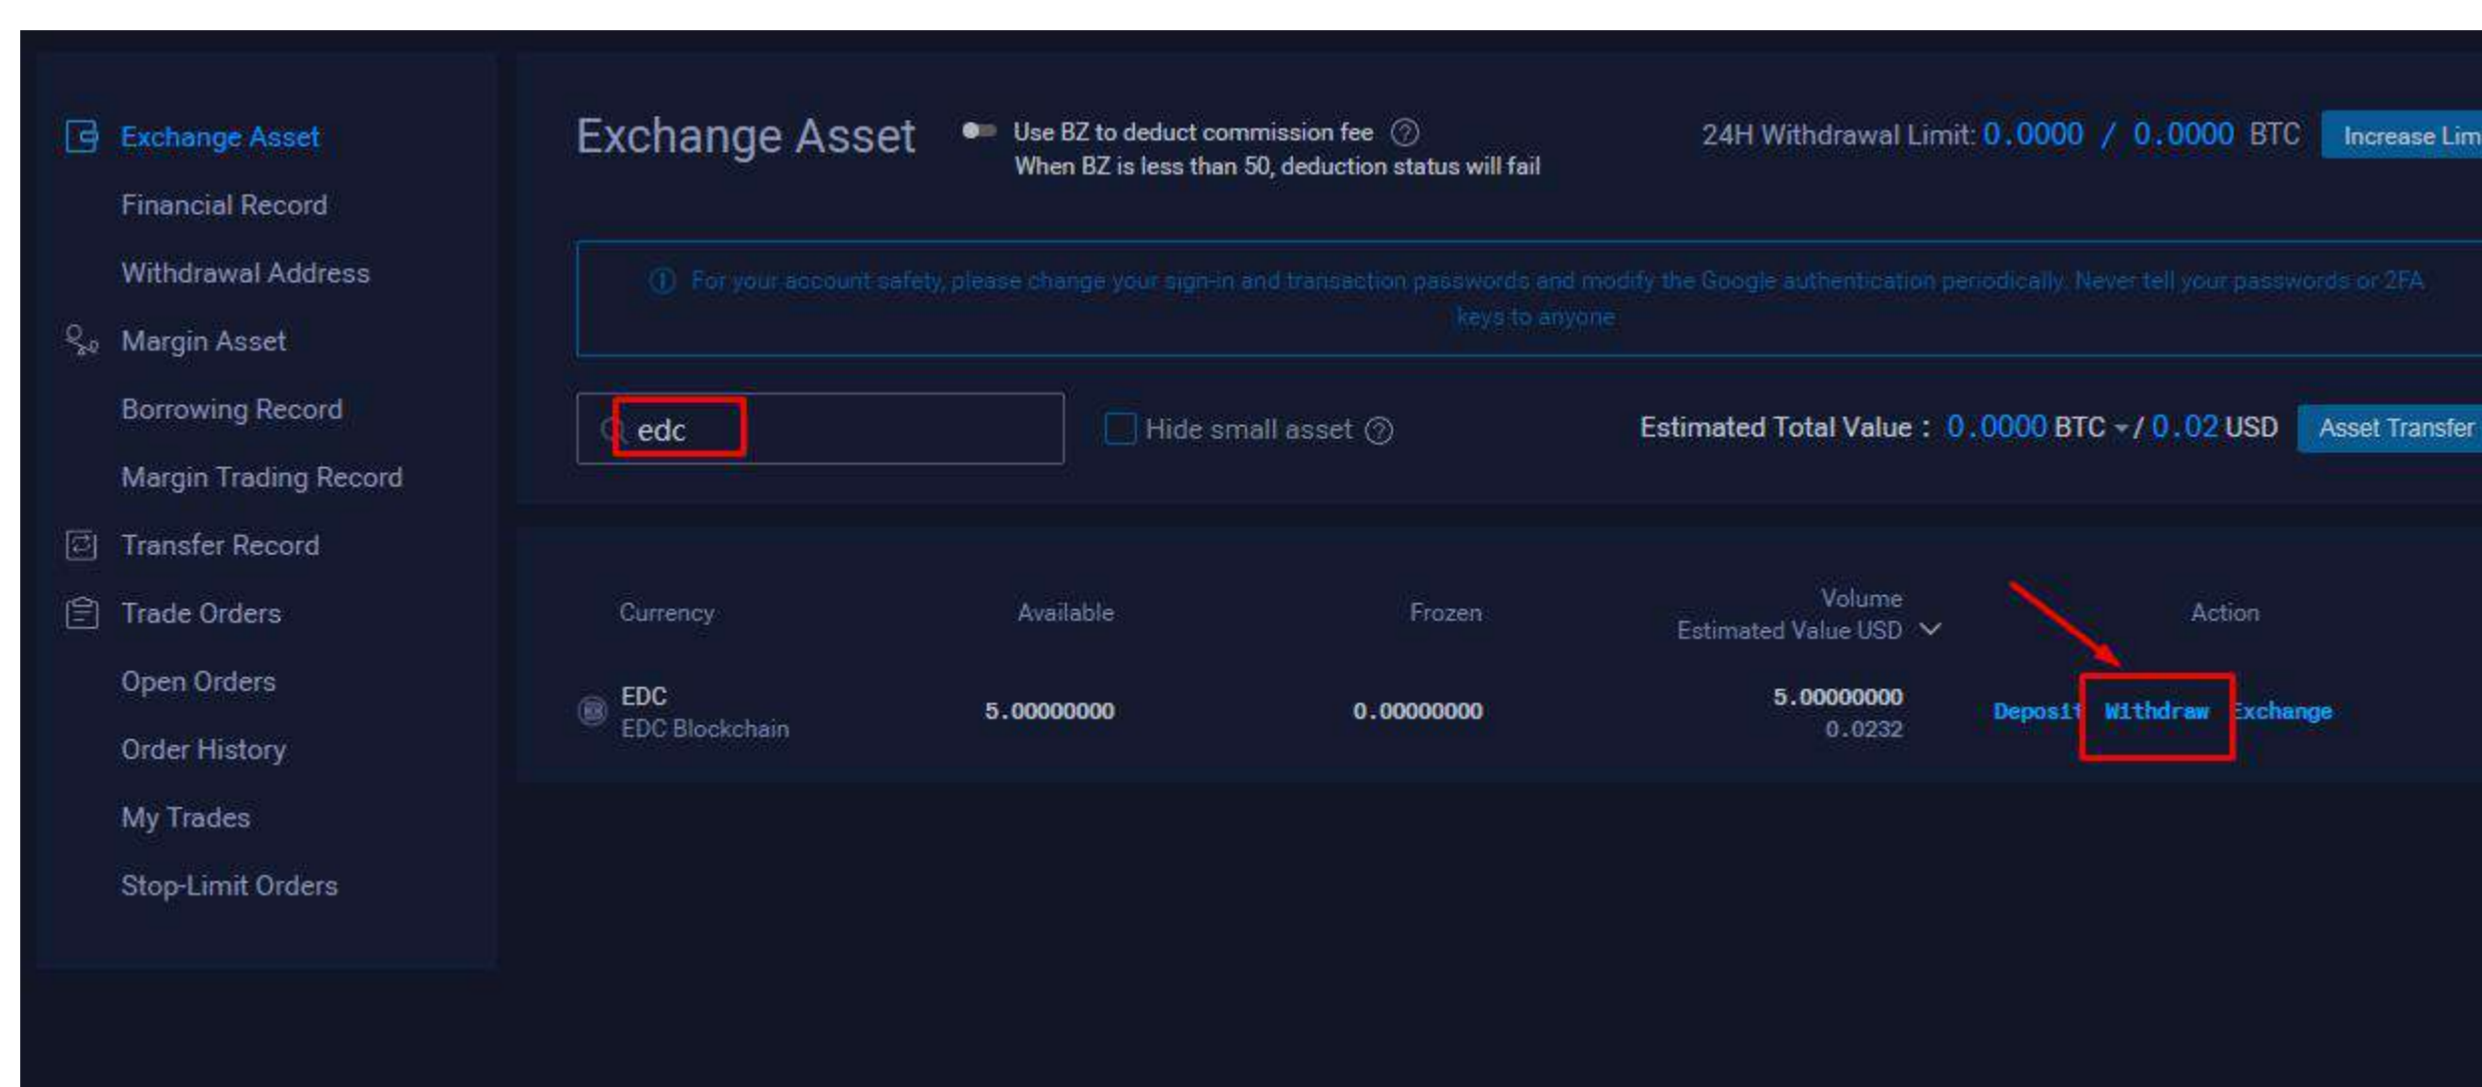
Exchange Asset
Financial Record
Withdrawal Address
Margin Asset
Borrowing Record
Margin Trading Record
Transfer Record
Trade Orders
Open Orders
Order History
My Trades
Stop-Limit Orders

Exchange Asset

Use BZ to deduct commission fee
When BZ is less than 50, deduction status will fail

24H Withdrawal Limit: 0.0000 / 0.0000 BTC

Increase Lim

For your account safety, please change your sign-in and transaction passwords and modify the Google authentication periodically. Never tell your passwords or 2FA keys to anyone

edc

Hide small asset

Estimated Total Value : 0.0000 BTC / 0.02 USD

Asset Transfer

| Currency | Available | Frozen | Volume Estimated Value USD | Action |
|---|---|---|---|---|
| EDC EDC Blockchain | 5.00000000 | 0.00000000 | 5.00000000 0.0232 | Deposit Withdraw Exchange |